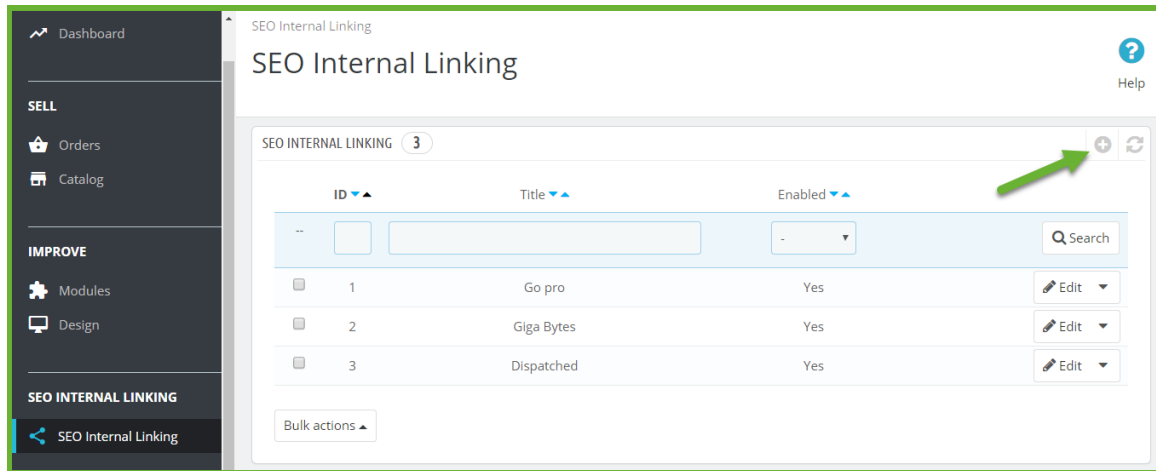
Dashboard

SELL

Orders

Catalog

IMPROVE

Modules

Design

SEO INTERNAL LINKING

SEO Internal Linking

SEO Internal Linking

SEO Internal Linking

Help

SEO INTERNAL LINKING 3

| | ID | Title | Enabled | |
|---|---|---|---|---|
| -- | | | - | Search |
| | 1 | Go pro | Yes | Edit |
| | 2 | Giga Bytes | Yes | Edit |
| | 3 | Dispatched | Yes | Edit |

Bulk actions